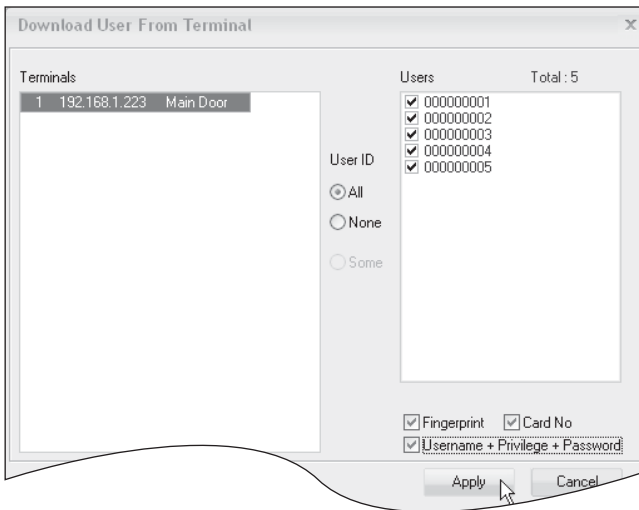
Download User From Terminal

x

Terminals

1 192.168.1.223 Main Door

User ID

All

None

Some

Users

Total : 5

000000001
000000002
000000003
000000004
000000005

Fingerprint

Card No

Username + Privilege + Password

Apply

Cancel